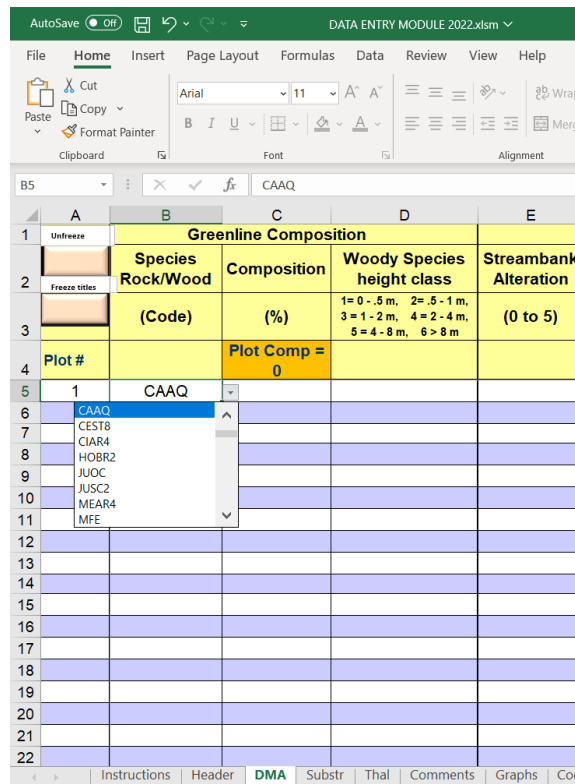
AutoSave Off DATA ENTRY MODULE 2022.xlsm

File Home Insert Page Layout Formulas Data Review View Help

Paste Cut Copy Format Painter Clipboard
Arial 11 A A
B I U
Font
Wrap
Merg
Alignment

B5 fx CAAQ

| | A | B | C | D | E |
|---|---|---|---|---|---|
| 1 | Unfreeze | Greenline Composition | | | |
| 2 | Freeze titles | Species Rock/Wood | Composition | Woody Species height class | Streambank Alteration |
| 3 | | (Code) | (%) | 1= 0 - .5 m, 2= .5 - 1 m, 3 = 1 - 2 m, 4 = 2 - 4 m, 5 = 4 - 8 m, 6 > 8 m | (0 to 5) |
| 4 | Plot # | | Plot Comp = 0 | | |
| 5 | 1 | CAAQ | | | |
| 6 | | | | | |
| 7 | | | | | |
| 8 | | | | | |
| 9 | | | | | |
| 10 | | | | | |
| 11 | | | | | |
| 12 | | | | | |
| 13 | | | | | |
| 14 | | | | | |
| 15 | | | | | |
| 16 | | | | | |
| 17 | | | | | |
| 18 | | | | | |
| 19 | | | | | |
| 20 | | | | | |
| 21 | | | | | |
| 22 | | | | | |

CAAQ
CEST8
CIAR4
HOBR2
JUOC
JUSC2
MEAR4
MFE

Instructions | Header | DMA | Substr | Thal | Comments | Graphs | Co